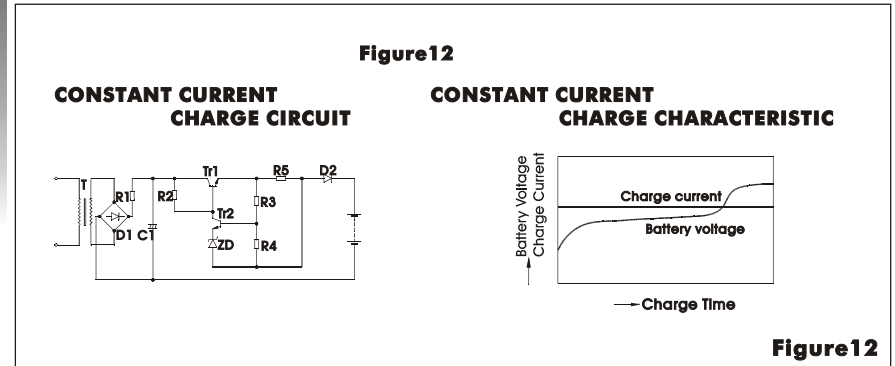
Figure12

CONSTANT CURRENT CHARGE CIRCUIT

T
R1
D1
C1
R2
Tr1
Tr2
ZD
R5
R3
R4
D2

CONSTANT CURRENT CHARGE CHARACTERISTIC

Battery Voltage
Charge Current

Charge current
Battery voltage

Charge Time

Figure12